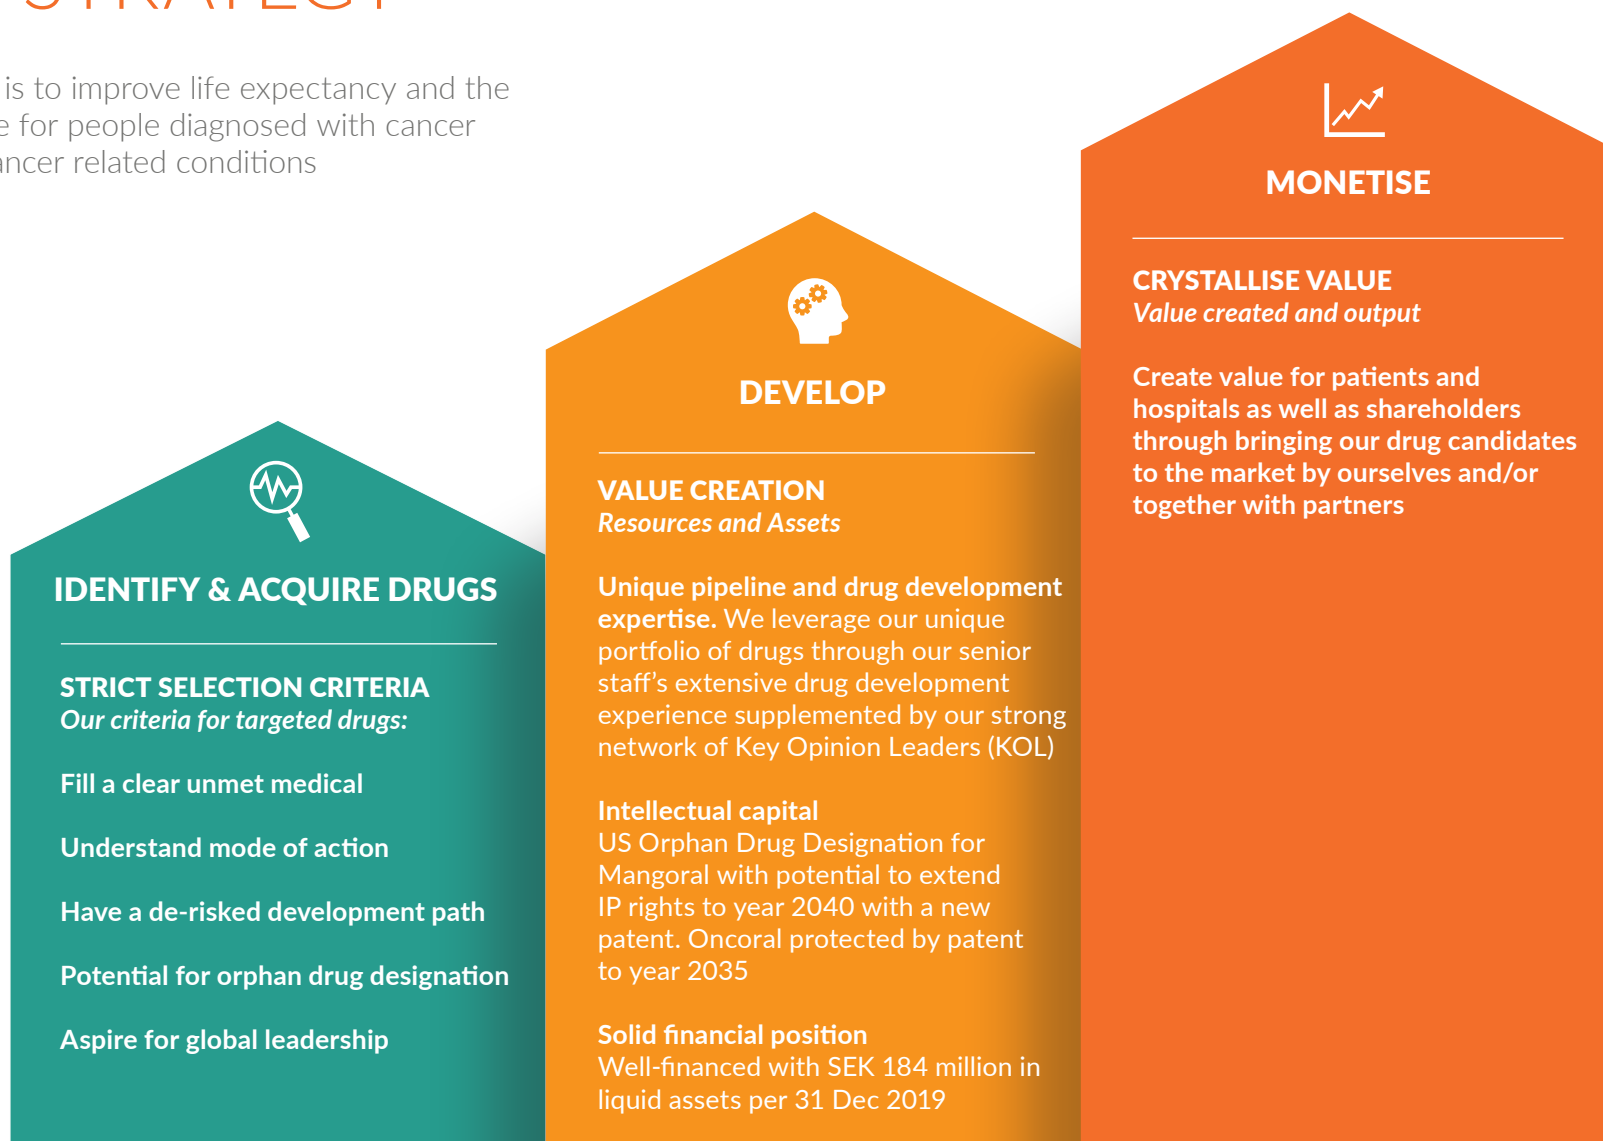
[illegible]

is to improve life expectancy and the e for people diagnosed with cancer ncer related conditions

IDENTIFY & ACQUIRE DRUGS

STRICT SELECTION CRITERIA
Our criteria for targeted drugs:

Fill a clear unmet medical

Understand mode of action

Have a de-risked development path

Potential for orphan drug designation

Aspire for global leadership

DEVELOP

VALUE CREATION
Resources and Assets

Unique pipeline and drug development expertise. We leverage our unique portfolio of drugs through our senior staff's extensive drug development experience supplemented by our strong network of Key Opinion Leaders (KOL)

Intellectual capital
US Orphan Drug Designation for Mangoral with potential to extend IP rights to year 2040 with a new patent. Oncoral protected by patent to year 2035

Solid financial position
Well-financed with SEK 184 million in liquid assets per 31 Dec 2019

MONETISE

CRYSTALLISE VALUE
Value created and output

Create value for patients and hospitals as well as shareholders through bringing our drug candidates to the market by ourselves and/or together with partners